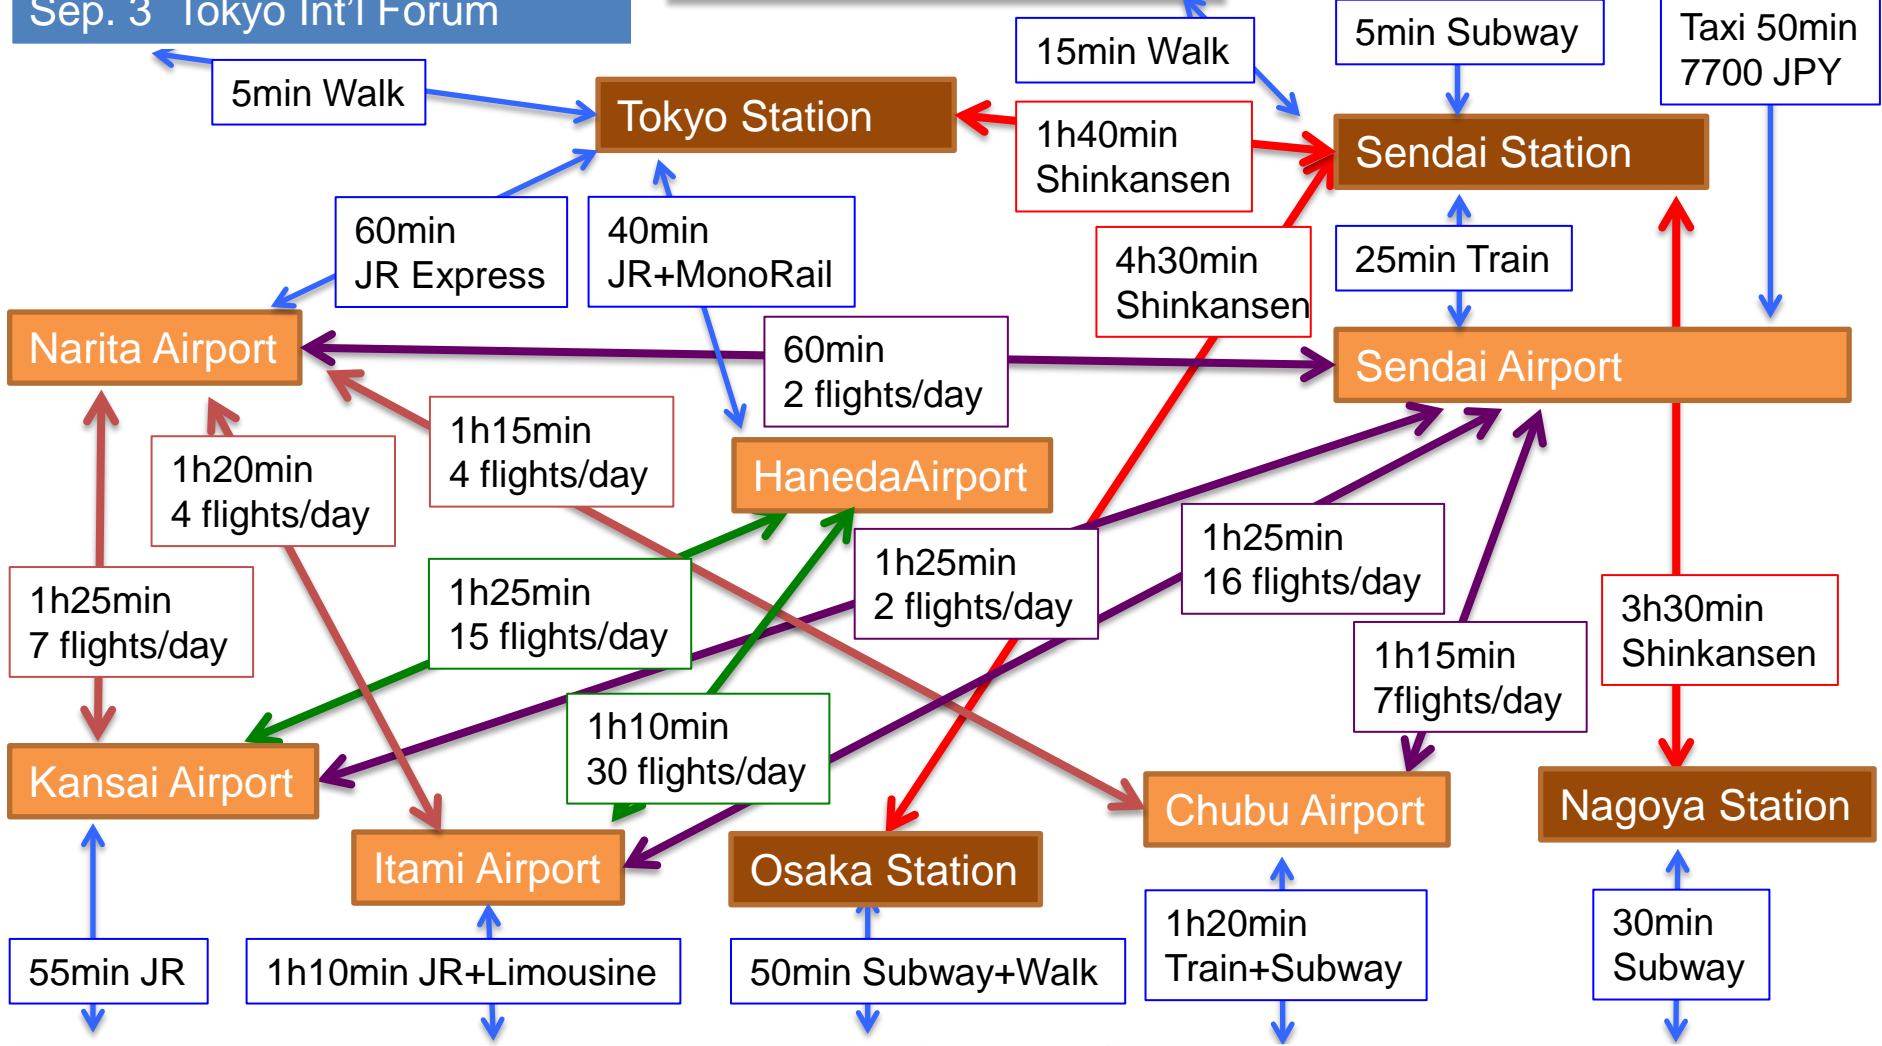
Sep. 3 Tokyo Int'l Forum

5min Walk

Tokyo Station

15min Walk

1h40min Shinkansen

5min Subway

Sendai Station

Taxi 50min 7700 JPY

60min JR Express

40min JR+MonoRail

4h30min Shinkansen

25min Train

Narita Airport

60min 2 flights/day

Sendai Airport

1h15min 4 flights/day

1h20min 4 flights/day

HanedaAirport

1h25min 7 flights/day

1h25min 15 flights/day

1h25min 2 flights/day

1h25min 16 flights/day

1h15min 7flights/day

3h30min Shinkansen

1h10min 30 flights/day

Kansai Airport

Itami Airport

Osaka Station

Chubu Airport

Nagoya Station

55min JR

1h10min JR+Limousine

50min Subway+Walk

1h20min Train+Subway

30min Subway